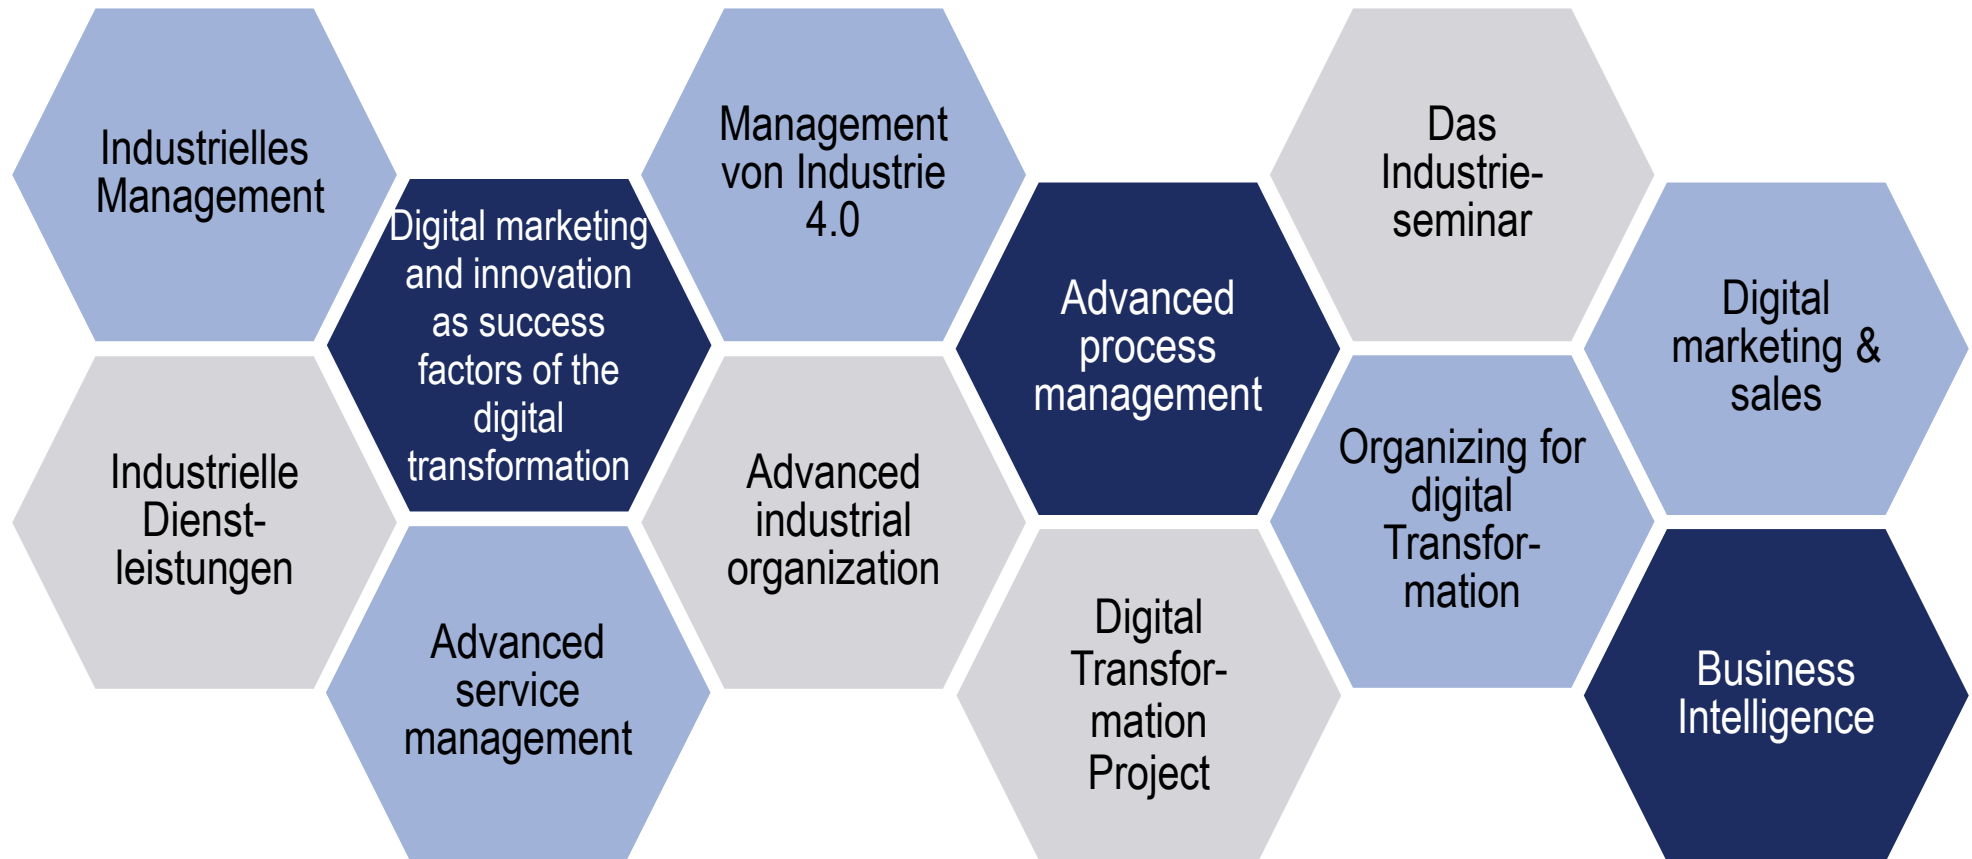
Industrielles Management

Industrielle Dienstleistungen

Digital marketing and innovation as success factors of the digital transformation

Advanced service management

Management von Industrie 4.0

Advanced industrial organization

Advanced process management

Digital Transformation Project

Das Industrieseminar

Organizing for digital Transformation

Digital marketing & sales

Business Intelligence